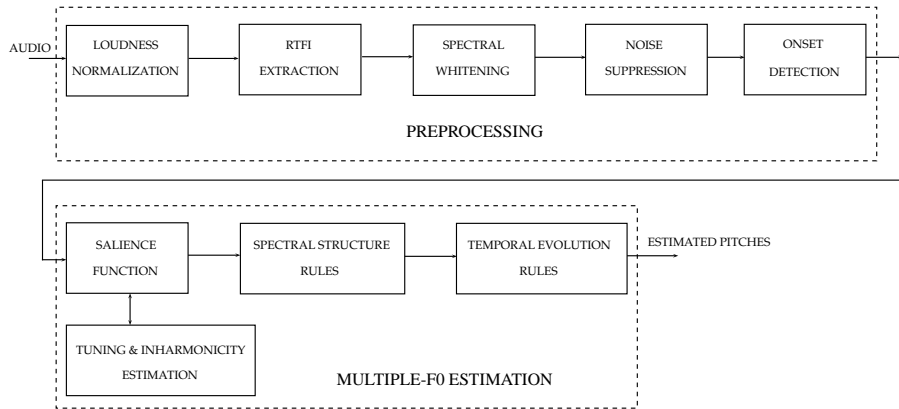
AUDIO

LOUDNESS NORMALIZATION

RTFI EXTRACTION

SPECTRAL WHITENING

NOISE SUPPRESSION

ONSET DETECTION

PREPROCESSING

SALIENCE FUNCTION

SPECTRAL STRUCTURE RULES

TEMPORAL EVOLUTION RULES

ESTIMATED PITCHES

TUNING & INHARMONICITY ESTIMATION

MULTIPLE-F0 ESTIMATION